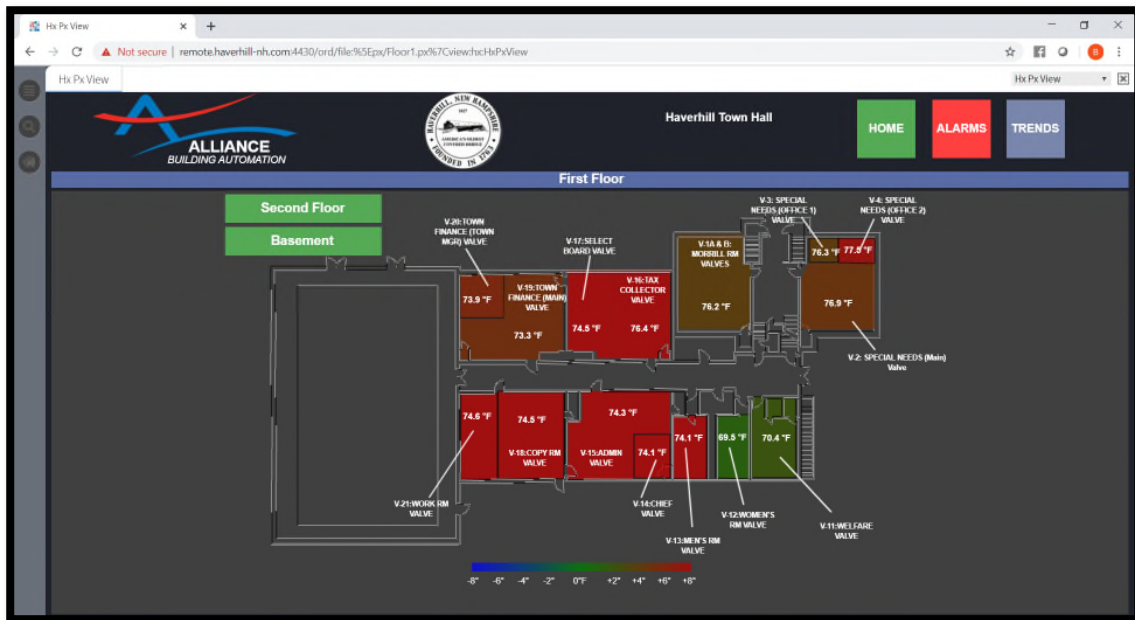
Hx Px View

Not secure | remote.haverhill-nh.com:4430/ord/file:%5Epx/Floor1.px%7Cview:hx:HxPxView

Hx Px View

Hx Px View

ALLIANCE
BUILDING AUTOMATION

HAVERHILL, NEW HAMPSHIRE
FOUNDED IN 1763

Haverhill Town Hall

HOME

ALARMS

TRENDS

First Floor

Second Floor

Basement

V-20:TOWN FINANCE (TOWN MGR) VALVE

V-17:SELECT BOARD VALVE

V-1A & B: MORRILL RM VALVES

V-3: SPECIAL NEEDS (OFFICE 1) VALVE

V-4: SPECIAL NEEDS (OFFICE 2) VALVE

73.9 °F

V-19:TOWN FINANCE (MAIN) VALVE

73.3 °F

V-16:TAX COLLECTOR VALVE

74.5 °F

76.4 °F

76.2 °F

76.3 °F

77.8 °F

76.9 °F

V-2: SPECIAL NEEDS (Main) Valve

74.6 °F

74.5 °F

74.3 °F

V-18:COPY RM VALVE

V-15:ADMIN VALVE

74.1 °F

74.1 °F

69.5 °F

70.4 °F

V-21:WORK RM VALVE

V-14:CHIEF VALVE

V-13:MEN'S RM VALVE

V-12:WOMEN'S RM VALVE

V-11:WELFARE VALVE

-8° -6° -4° -2° 0°F +2° +4° +6° +8°